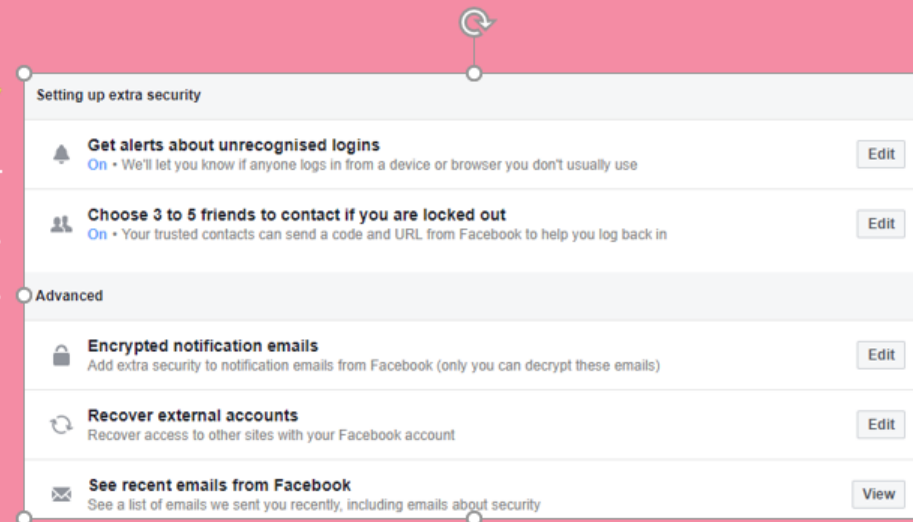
Setting up extra security

Get alerts about unrecognised logins
On • We'll let you know if anyone logs in from a device or browser you don't usually use
Edit

Choose 3 to 5 friends to contact if you are locked out
On • Your trusted contacts can send a code and URL from Facebook to help you log back in
Edit

Advanced

Encrypted notification emails
Add extra security to notification emails from Facebook (only you can decrypt these emails)
Edit

Recover external accounts
Recover access to other sites with your Facebook account
Edit

See recent emails from Facebook
See a list of emails we sent you recently, including emails about security
View